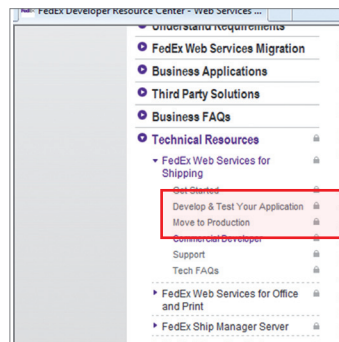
FedEx Developer Resource Center - Web Services ...

Understand Requirements
FedEx Web Services Migration
Business Applications
Third Party Solutions
Business FAQs
Technical Resources
FedEx Web Services for Shipping
Get Started
Develop & Test Your Application
Move to Production
Commercial Developer
Support
Tech FAQs
FedEx Web Services for Office and Print
FedEx Ship Manager Server